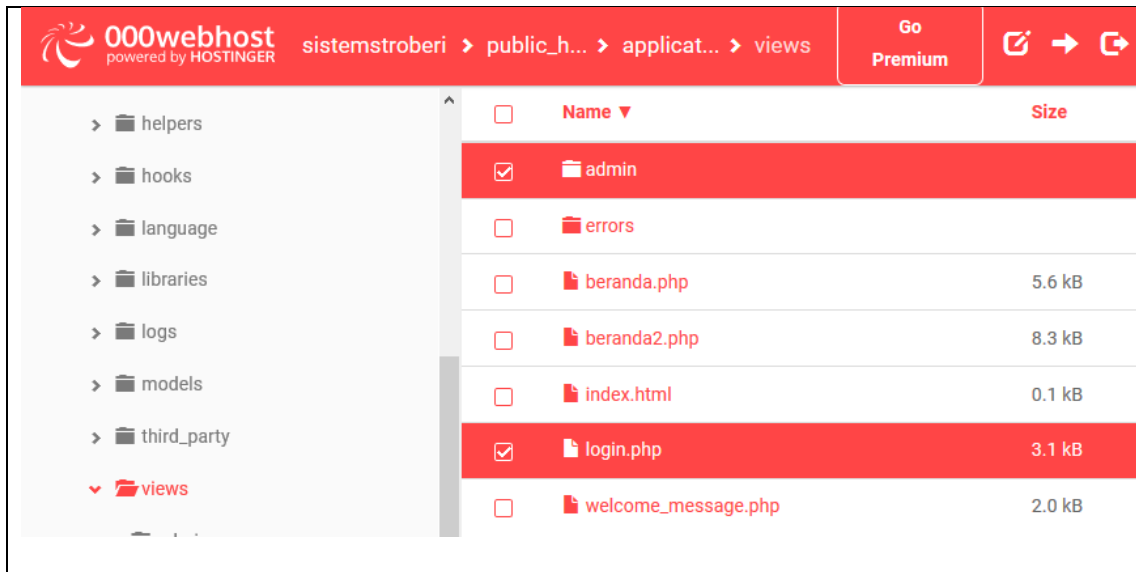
000webhost
powered by HOSTINGER

sistemstroberi > public_h... > applicat... > views

Go Premium

helpers
hooks
language
libraries
logs
models
third_party
views
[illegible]

| | Name ▼ | Size |
|---|---|---|
| ☑ | admin | |
| ☐ | errors | |
| ☐ | beranda.php | 5.6 kB |
| ☐ | beranda2.php | 8.3 kB |
| ☐ | index.html | 0.1 kB |
| ☑ | login.php | 3.1 kB |
| ☐ | welcome_message.php | 2.0 kB |